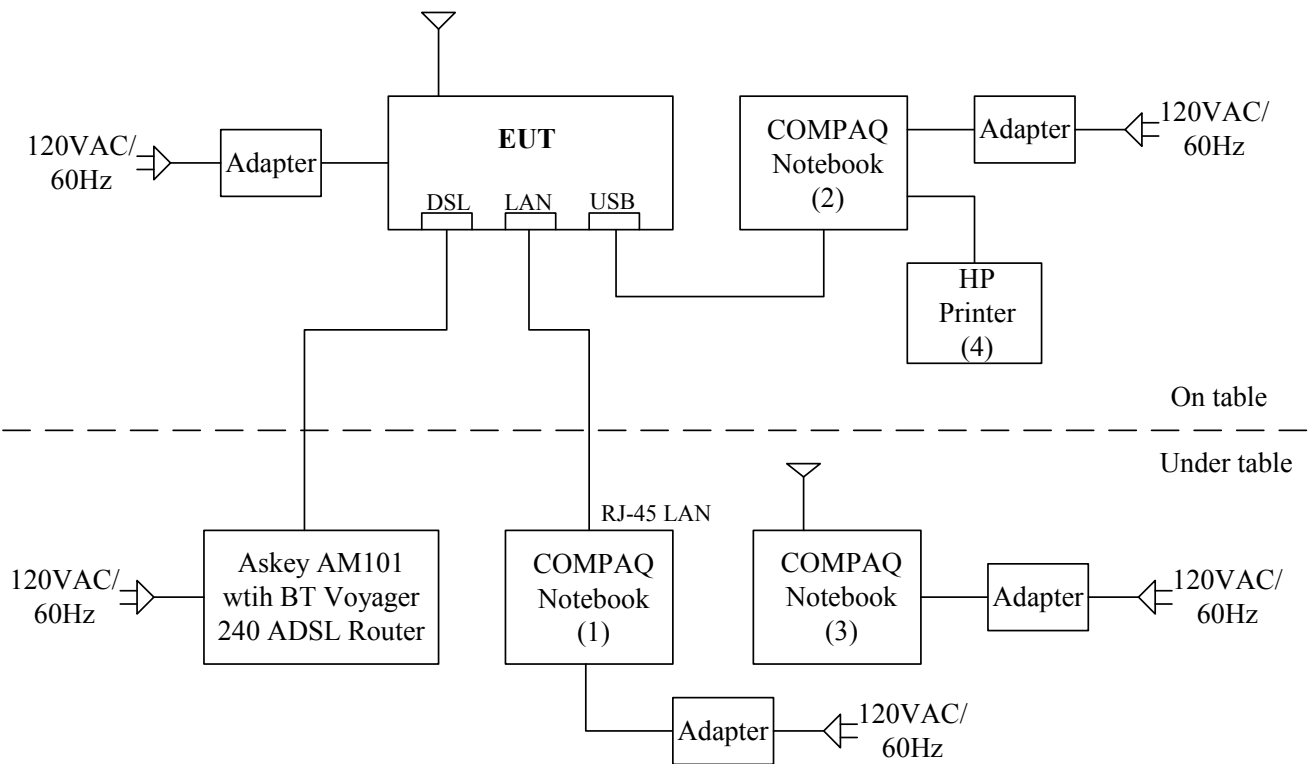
120VAC/
60Hz

Adapter

EUT

DSL LAN USB

COMPAQ
Notebook
(2)

Adapter

120VAC/
60Hz

HP
Printer
(4)

On table

Under table

RJ-45 LAN

120VAC/
60Hz

Askey AM101
wtih BT Voyager
240 ADSL Router

COMPAQ
Notebook
(1)

COMPAQ
Notebook
(3)

Adapter

120VAC/
60Hz

Adapter

120VAC/
60Hz